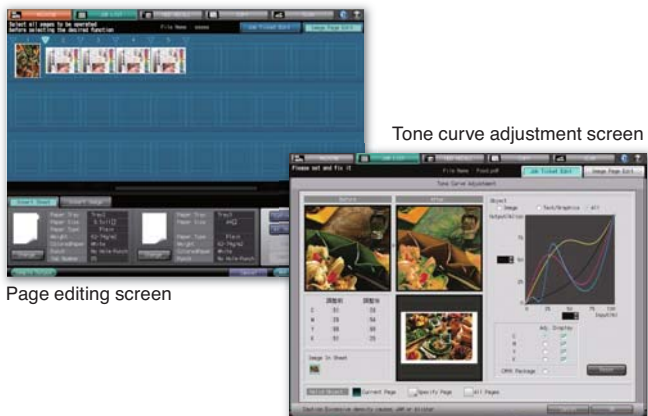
Select all pages to be operated
Before selecting the desired function

File Name

Job Ticket Edit

Image Page Edit

Insert Sheet

Insert Image

Paper Tray
Paper Size
Paper Type
Weight
ColoredPaper
Punch

Paper Tray
Paper Size
Paper Type
Weight
ColoredPaper
Punch

Plain
White
No Hole Punch

Plain
White
No Hole Punch

Change

Change

Page editing screen

Tone curve adjustment screen

Please set and fix it

File Name

Job Ticket Edit

Image Page Edit

Tone Curve Adjustment

Before

After

Object

Image

Text/Graphics

All

Output(%)

Input(%)

Image In Sheet

Adj. Display

C
M
Y
K

CMYK Package

Current Page

Specify Page

All Pages